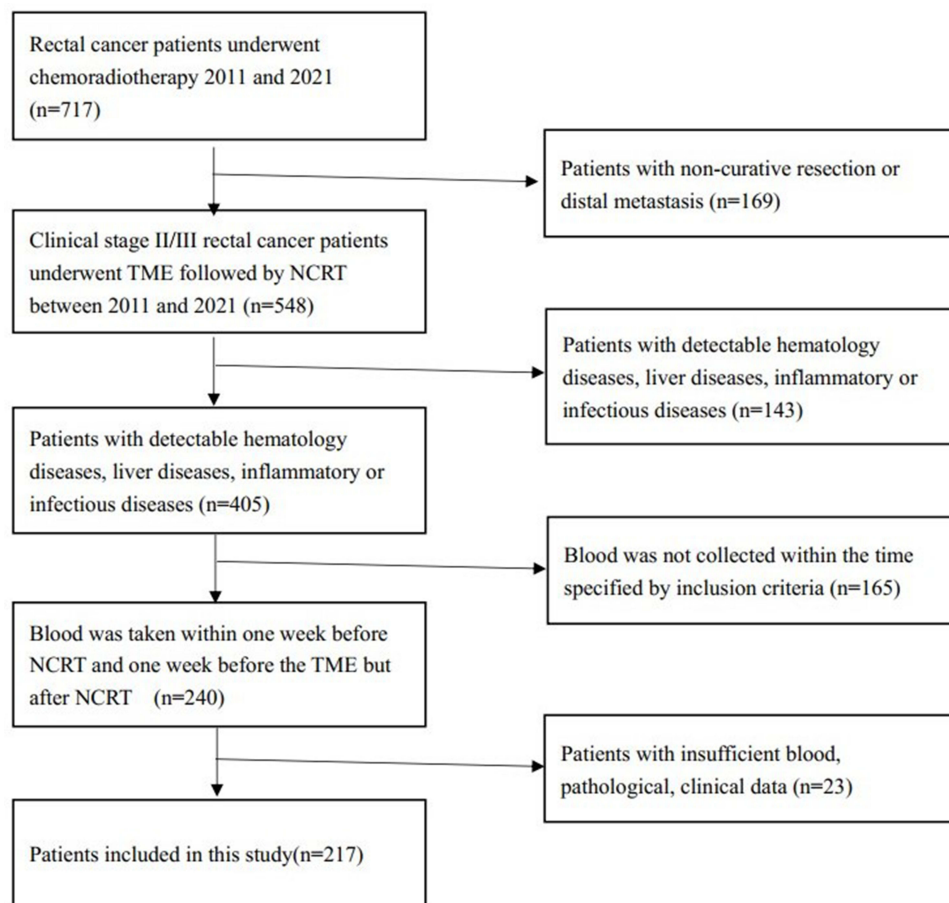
Rectal cancer patients underwent chemoradiotherapy 2011 and 2021 (n=717)

Patients with non-curative resection or distal metastasis (n=169)

Clinical stage II/III rectal cancer patients underwent TME followed by NCRT between 2011 and 2021 (n=548)

Patients with detectable hematology diseases, liver diseases, inflammatory or infectious diseases (n=143)

Patients with detectable hematology diseases, liver diseases, inflammatory or infectious diseases (n=405)

Blood was not collected within the time specified by inclusion criteria (n=165)

Blood was taken within one week before NCRT and one week before the TME but after NCRT (n=240)

Patients with insufficient blood, pathological, clinical data (n=23)

Patients included in this study(n=217)